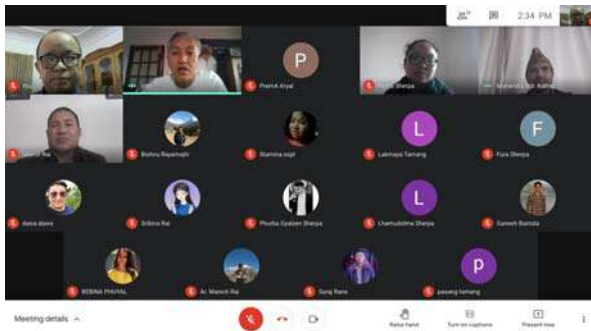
2:34 PM

P
Premit Aryal

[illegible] Sherpa

Mahendra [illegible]

Bishnu Rajamajhi

Sharmila sapt

L
Lakhapa Tamang

F
Fura Sherpa

Aasia dawa

Sribina Rai

Phurba Gyaltzen Sherpa

L
Lhamuldolma Sherpa

Ganesh Basnola

REBINA PHUYAL

Ar. Manish Rai

Suraj Rana

p
pasang tamang

Meeting details

Raise hand

Turn on captions

Present now